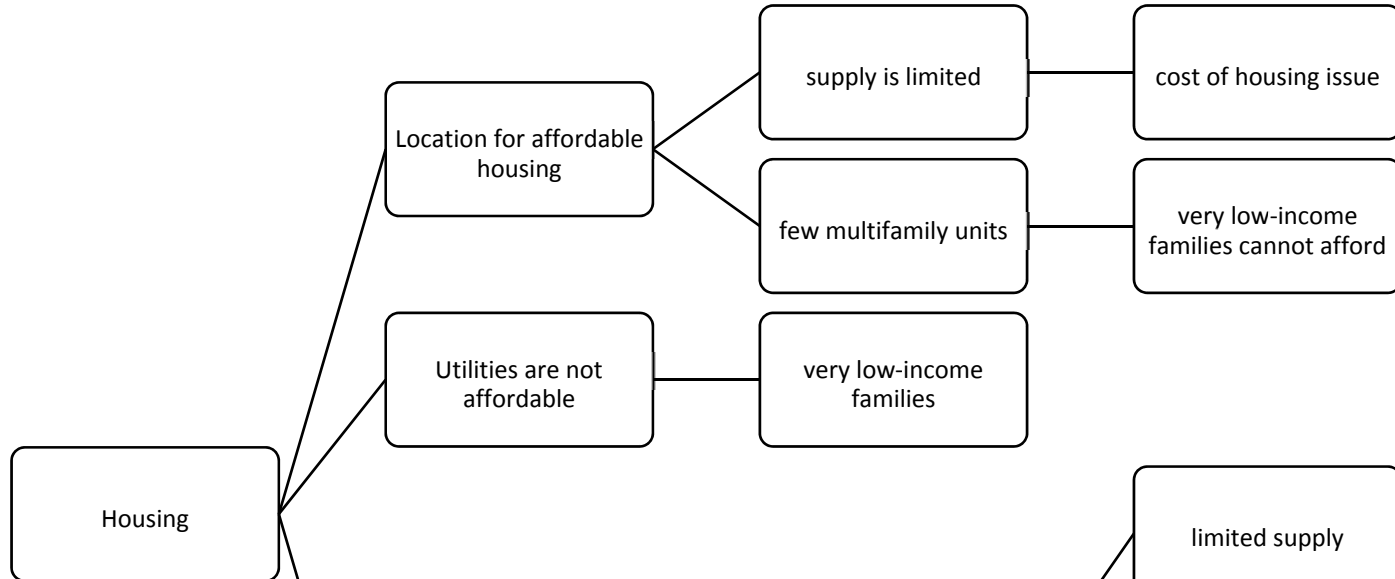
Housing

Location for affordable housing

supply is limited

cost of housing issue

few multifamily units

very low-income families cannot afford

Utilities are not affordable

very low-income families

limited supply